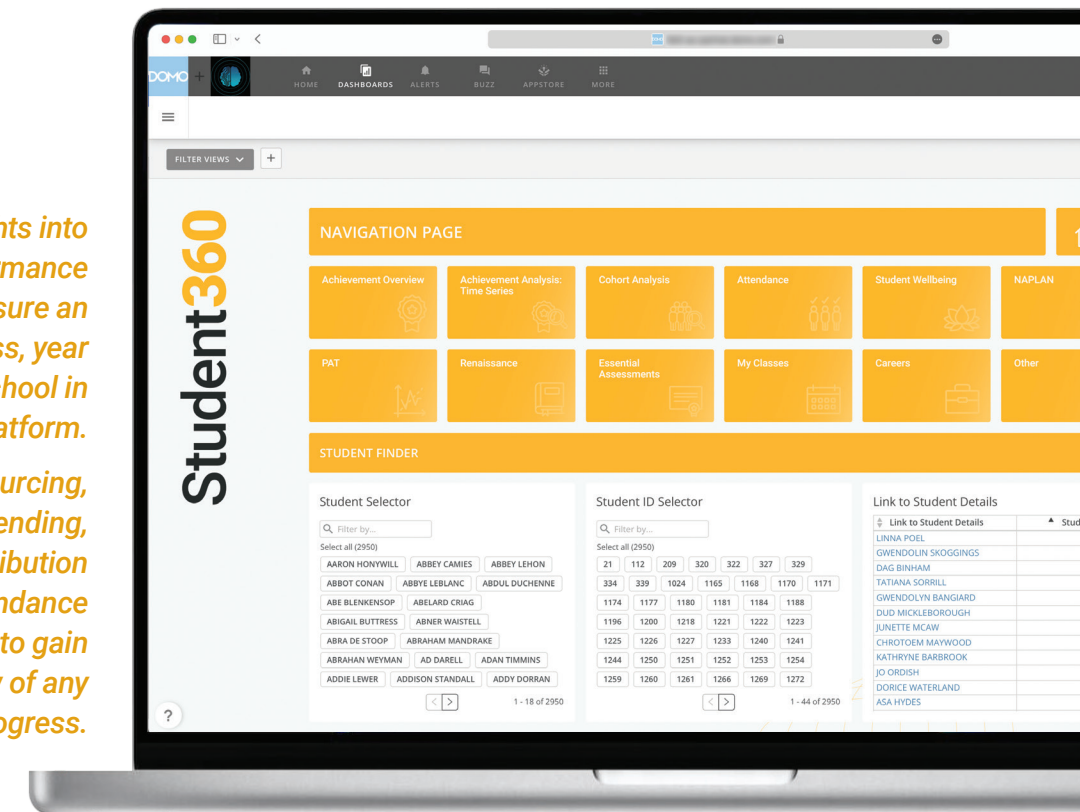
nts into
rmance
sure an
ss, year
chool in
atform.

urcing,
ending,
ibution
ndance
to gain
y of any
ogress.

DOMO + HOME DASHBOARDS ALERTS BUZZ APPSTORE MORE

FILTER VIEWS +

Student360

NAVIGATION PAGE

Achievement Overview
Achievement Analysis: Time Series
Cohort Analysis
Attendance
Student Wellbeing
NAPLAN
PAT
Renaissance
Essential Assessments
My Classes
Careers
Other

STUDENT FINDER

Student Selector
Filter by...
Select all (2950)
AARON HONYWILL
ABBEY CAMIES
ABBEY LEHON
ABBOT CONAN
ABBYE LEBLANC
ABDUL DUCHENNE
ABE BLENKENSOP
ABELARD CRIAG
ABIGAIL BUTTRESS
ABNER WAISTELL
ABRA DE STOOP
ABRAHAM MANDRAKE
ABRAHAN WEYMAN
AD DARELL
ADAN TIMMINS
ADDIE LEWER
ADDISON STANDALL
ADDY DORRAN
1 - 18 of 2950

Student ID Selector
Filter by...
Select all (2950)
21 112 209 320 322 327 329
334 339 1024 1165 1168 1170 1171
1174 1177 1180 1181 1184 1188
1196 1200 1218 1221 1222 1223
1225 1226 1227 1233 1240 1241
1244 1250 1251 1252 1253 1254
1259 1260 1261 1266 1269 1272
1 - 44 of 2950

Link to Student Details
Link to Student Details | Stud
LINNA POEL
GWENDOLIN SKOGGINGS
DAG BINHAM
TATIANA SORRILL
GWENDOLYN BANGIARD
DUD MICKLEBOROUGH
JUNETTE MCAW
CHROTOEM MAYWOOD
KATHRYNE BARBROOK
JO ORDISH
DORICE WATERLAND
ASA HYDES

?